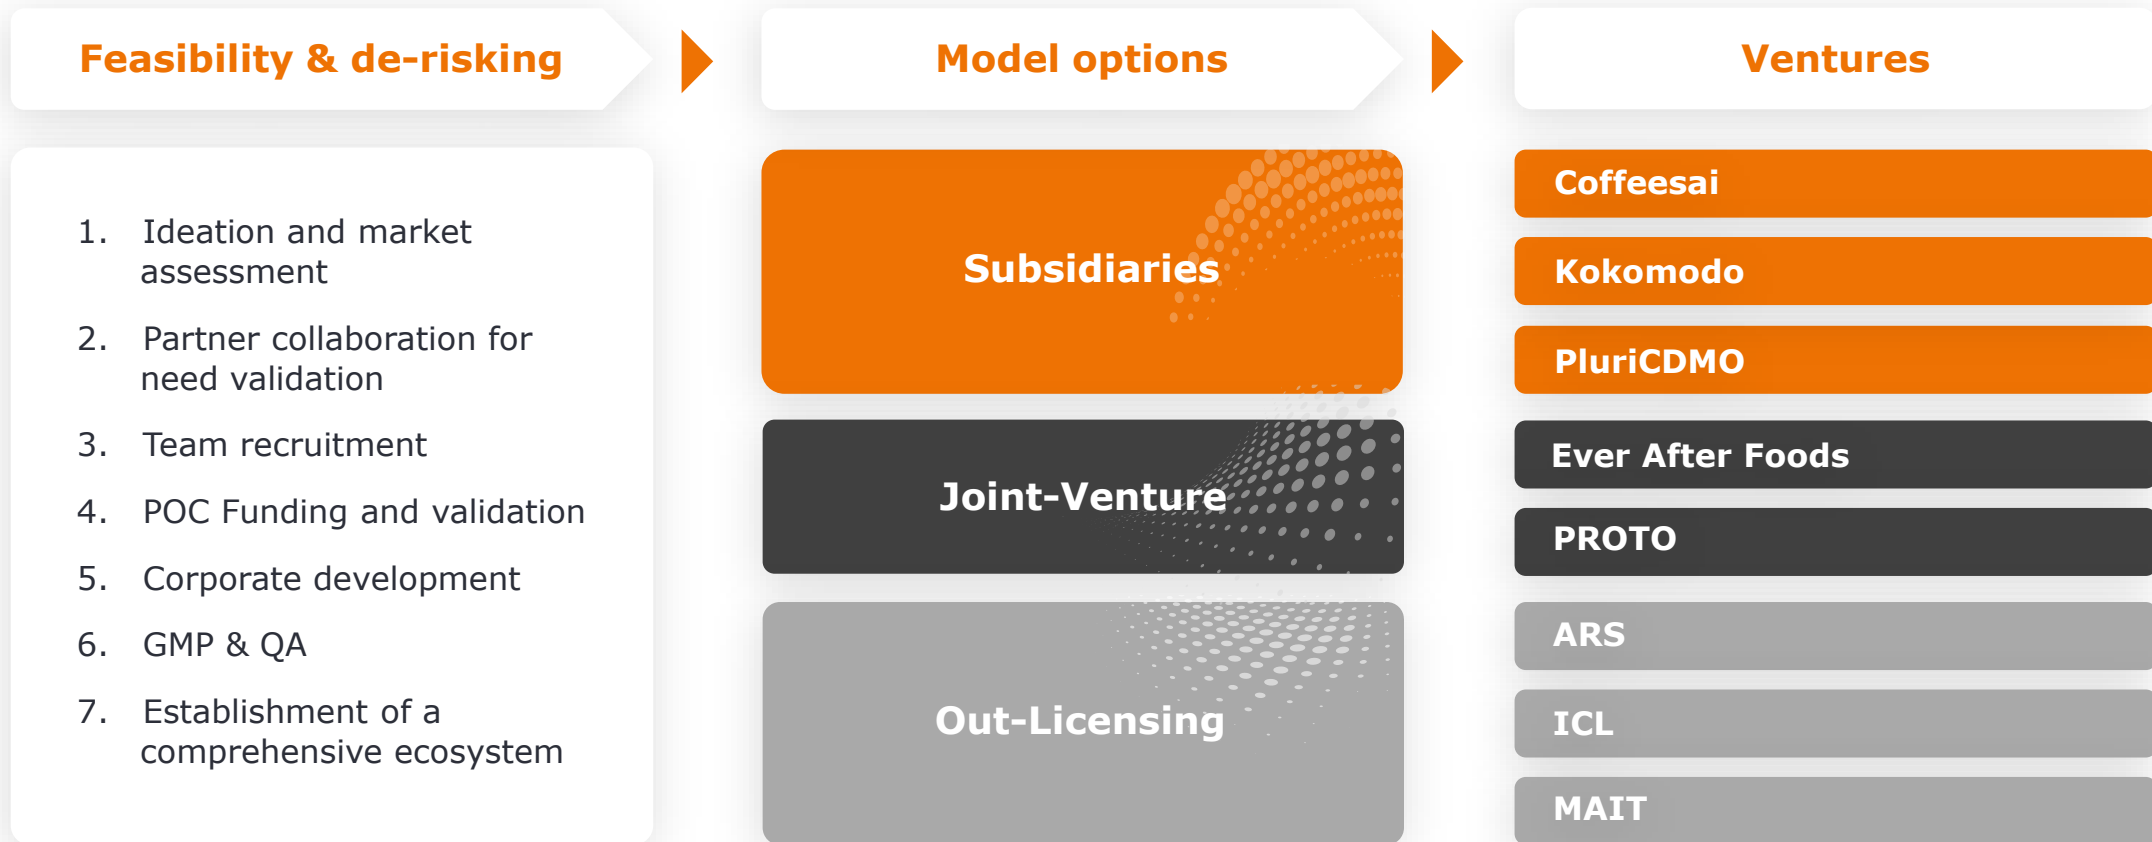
Feasibility & de-risking

1. Ideation and market assessment
2. Partner collaboration for need validation
3. Team recruitment
4. POC Funding and validation
5. Corporate development
6. GMP & QA
7. Establishment of a comprehensive ecosystem

Model options

Subsidiaries

Joint-Venture

Out-Licensing

Ventures

Coffeesai

Kokomodo

PluriCDMO

Ever After Foods

PROTO

ARS

ICL

MAIT